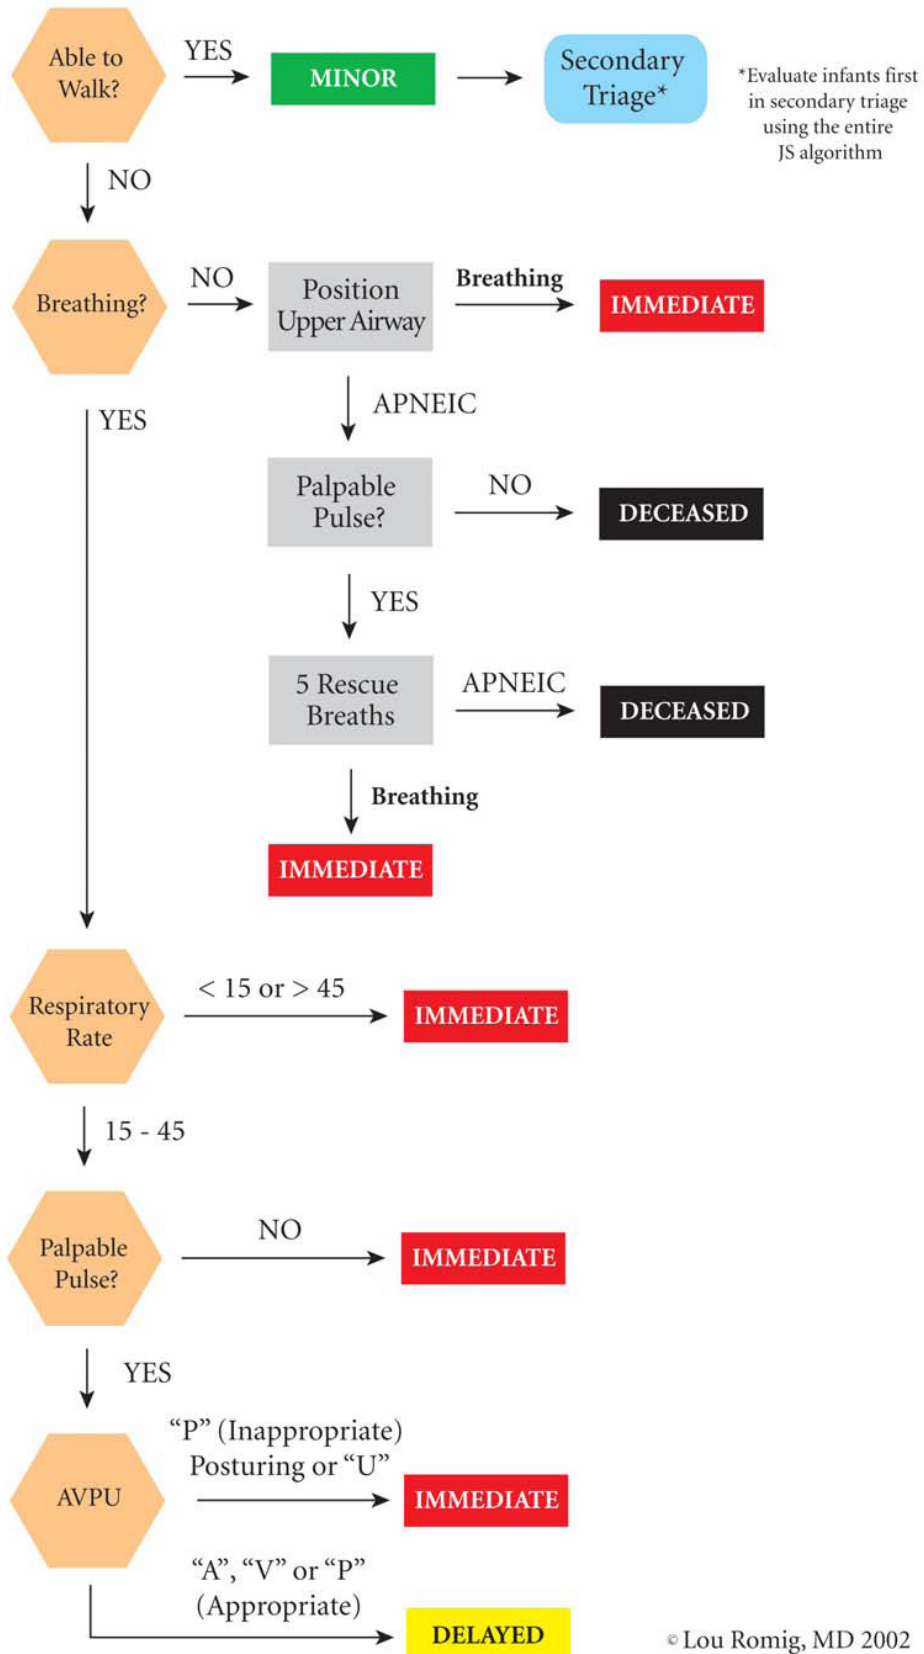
Able to Walk?

YES

MINOR

Secondary Triage*

*Evaluate infants first in secondary triage using the entire JS algorithm

NO

Breathing?

NO

Position Upper Airway

Breathing

IMMEDIATE

YES

APNEIC

Palpable Pulse?

NO

DECEASED

YES

5 Rescue Breaths

APNEIC

DECEASED

Breathing

IMMEDIATE

Respiratory Rate

< 15 or > 45

IMMEDIATE

15 - 45

Palpable Pulse?

NO

IMMEDIATE

YES

AVPU

“P” (Inappropriate) Posturing or “U”

IMMEDIATE

“A”, “V” or “P” (Appropriate)

DELAYED

© Lou Romig, MD 2002